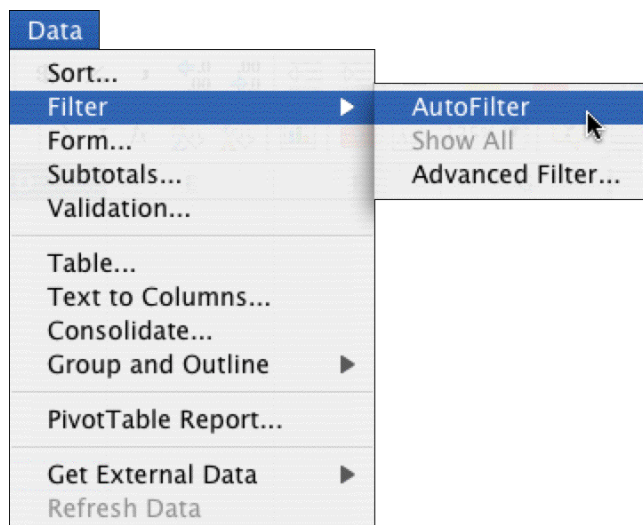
Data

Sort...
Filter
Form...
Subtotals...
Validation...

Table...
Text to Columns...
Consolidate...
Group and Outline

PivotTable Report...

Get External Data
Refresh Data

AutoFilter
Show All
Advanced Filter...